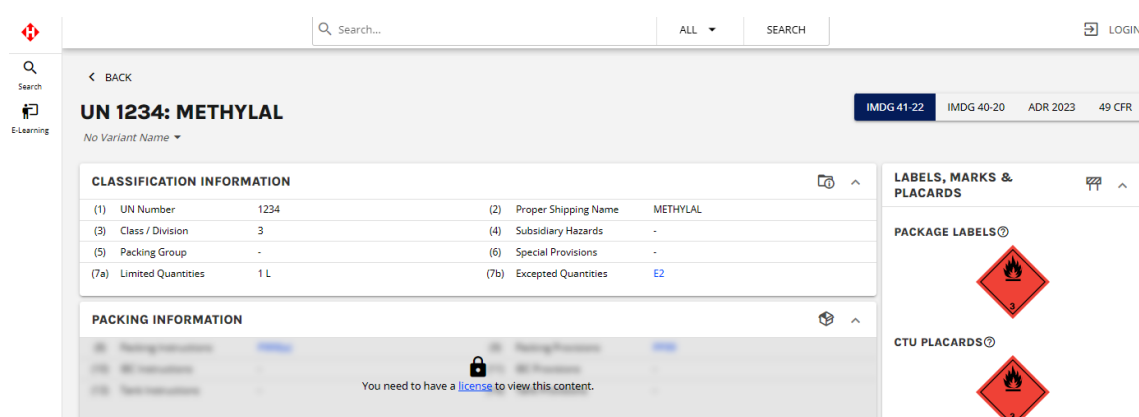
Search...

ALL

SEARCH

LOGIN

Search

E-Learning

BACK

UN 1234: METHYLAL

No Variant Name

IMDG 41-22

IMDG 40-20

ADR 2023

49 CFR

CLASSIFICATION INFORMATION

| | | | | | |
|---|---|---|---|---|---|
| (1) | UN Number | 1234 | (2) | Proper Shipping Name | METHYLAL |
| (3) | Class / Division | 3 | (4) | Subsidiary Hazards | - |
| (5) | Packing Group | - | (6) | Special Provisions | - |
| (7a) | Limited Quantities | 1 L | (7b) | Excepted Quantities | E2 |

PACKING INFORMATION

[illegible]

You need to have a license to view this content.

LABELS, MARKS & PLACARDS

PACKAGE LABELS

3

CTU PLACARDS

3